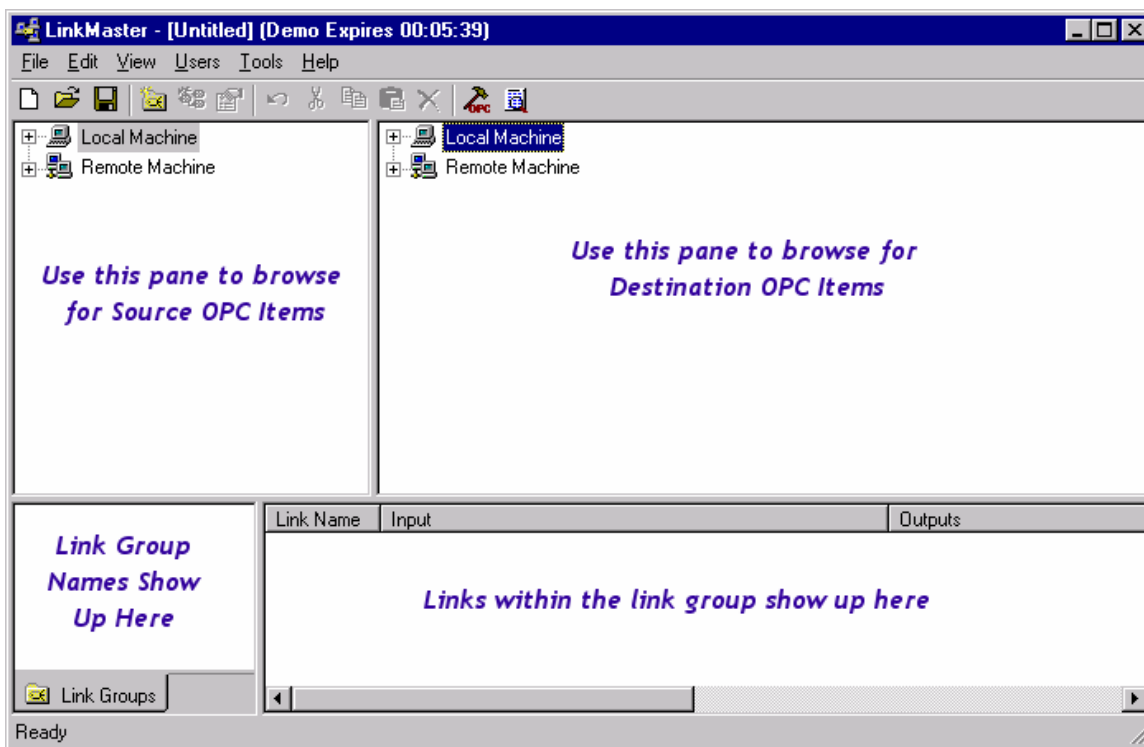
LinkMaster - [Untitled] (Demo Expires 00:05:39)

File Edit View Users Tools Help

OPC

Local Machine
Remote Machine

Use this pane to browse for Source OPC Items

Local Machine
Remote Machine

Use this pane to browse for Destination OPC Items

Link Group Names Show Up Here

Link Groups

| Link Name | Input | Outputs |
|---|---|---|

Links within the link group show up here

Ready